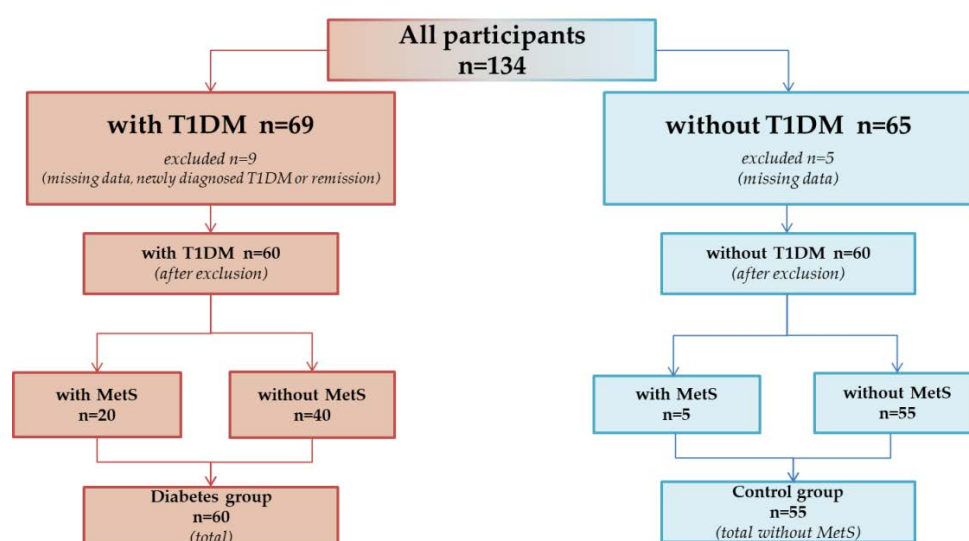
All participants
n=134

with T1DM n=69
excluded n=9
(missing data, newly diagnosed T1DM or remission)

with T1DM n=60
(after exclusion)

with MetS
n=20

without MetS
n=40

Diabetes group
n=60
(total)

without T1DM n=65
excluded n=5
(missing data)

without T1DM n=60
(after exclusion)

with MetS
n=5

without MetS
n=55

Control group
n=55
(total without MetS)